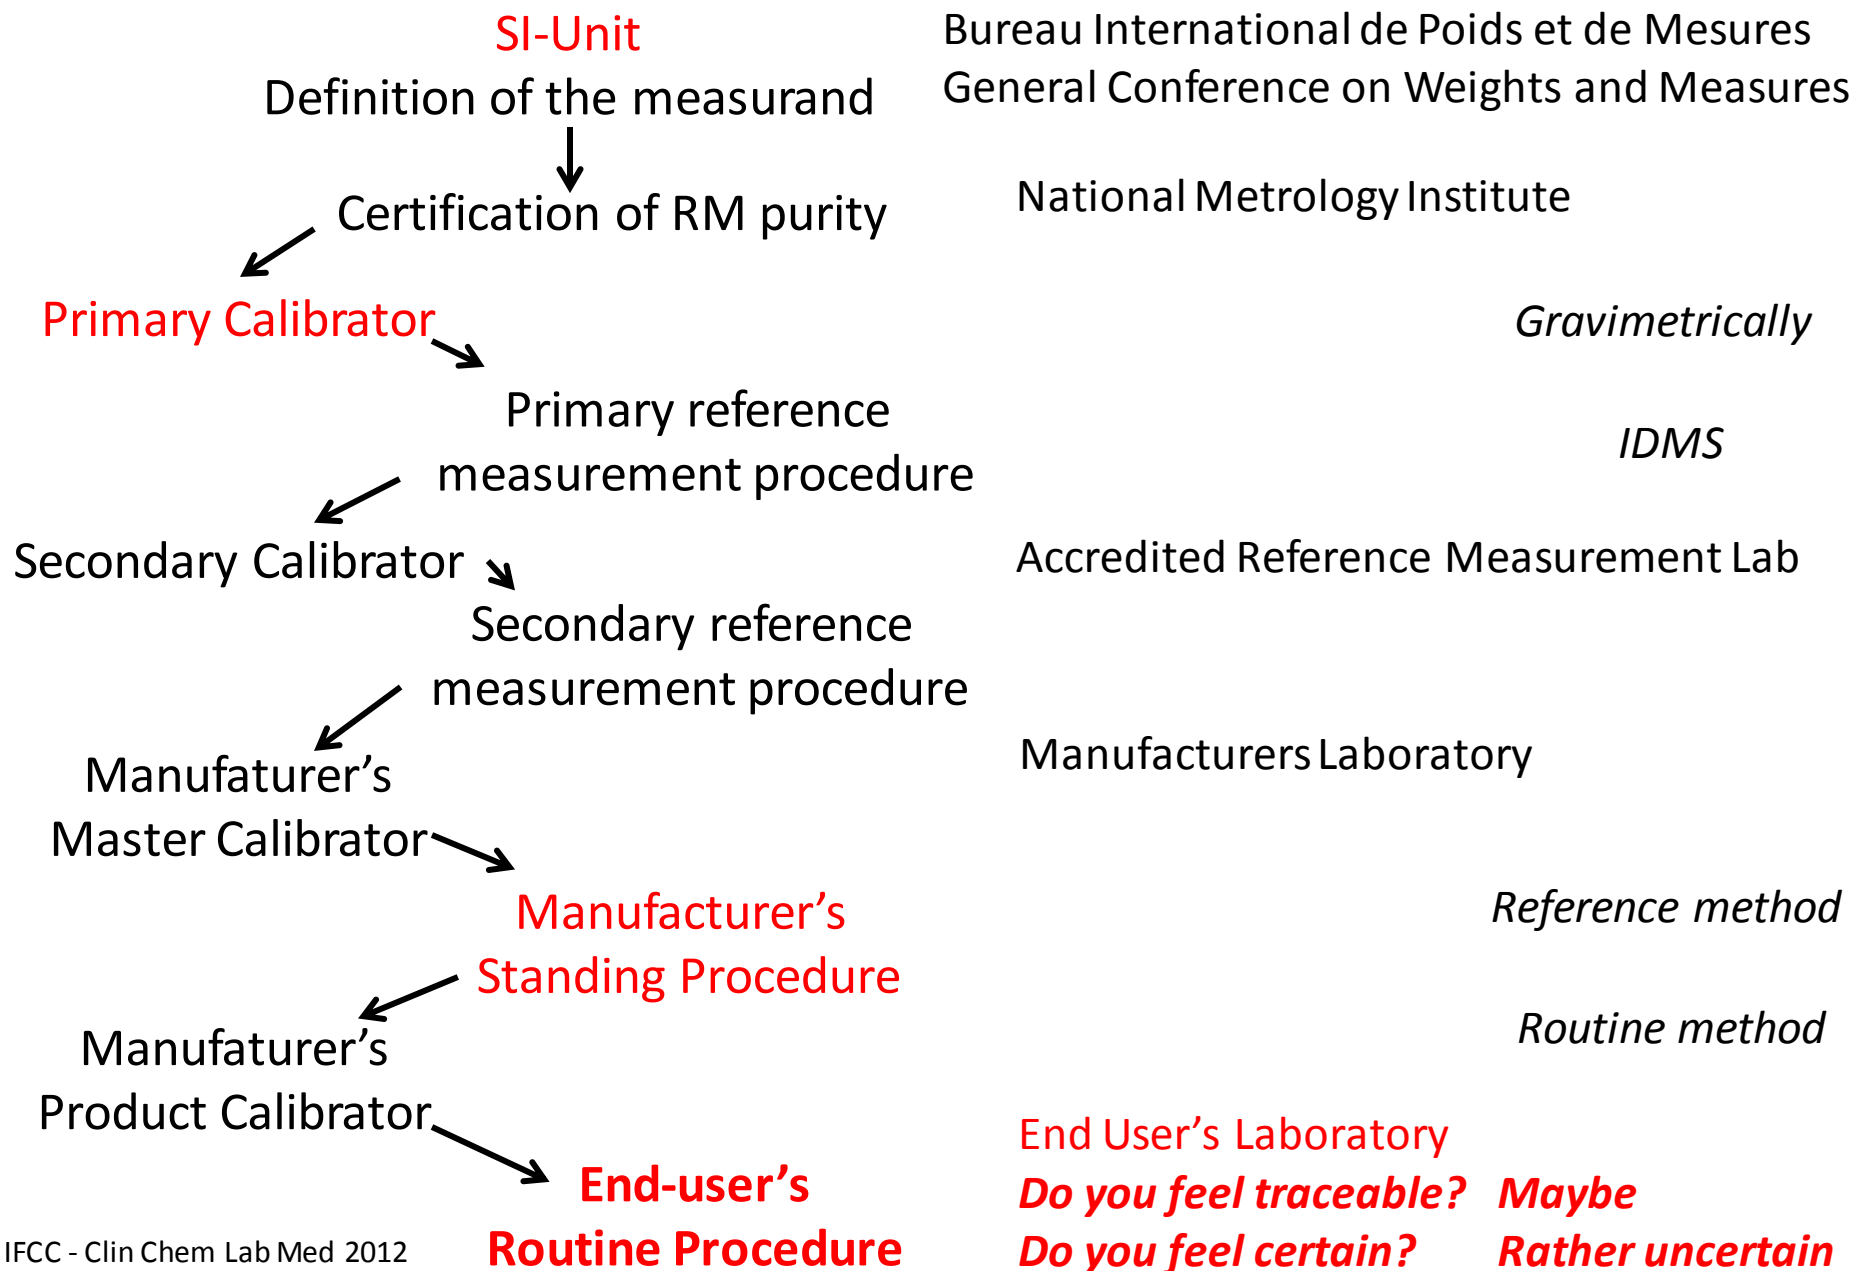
SI-Unit
Definition of the measurand

Bureau International de Poids et de Mesures
General Conference on Weights and Measures

Certification of RM purity

National Metrology Institute

Primary Calibrator

Gravimetrically

Primary reference measurement procedure

IDMS

Secondary Calibrator

Accredited Reference Measurement Lab

Secondary reference measurement procedure

Manufaturer's Master Calibrator

Manufacturers Laboratory

Manufacturer's Standing Procedure

Reference method

Manufaturer's Product Calibrator

Routine method

End-user's Routine Procedure

End User's Laboratory
*Do you feel traceable?* *Maybe*
*Do you feel certain?* *Rather uncertain*

IFCC - Clin Chem Lab Med 2012